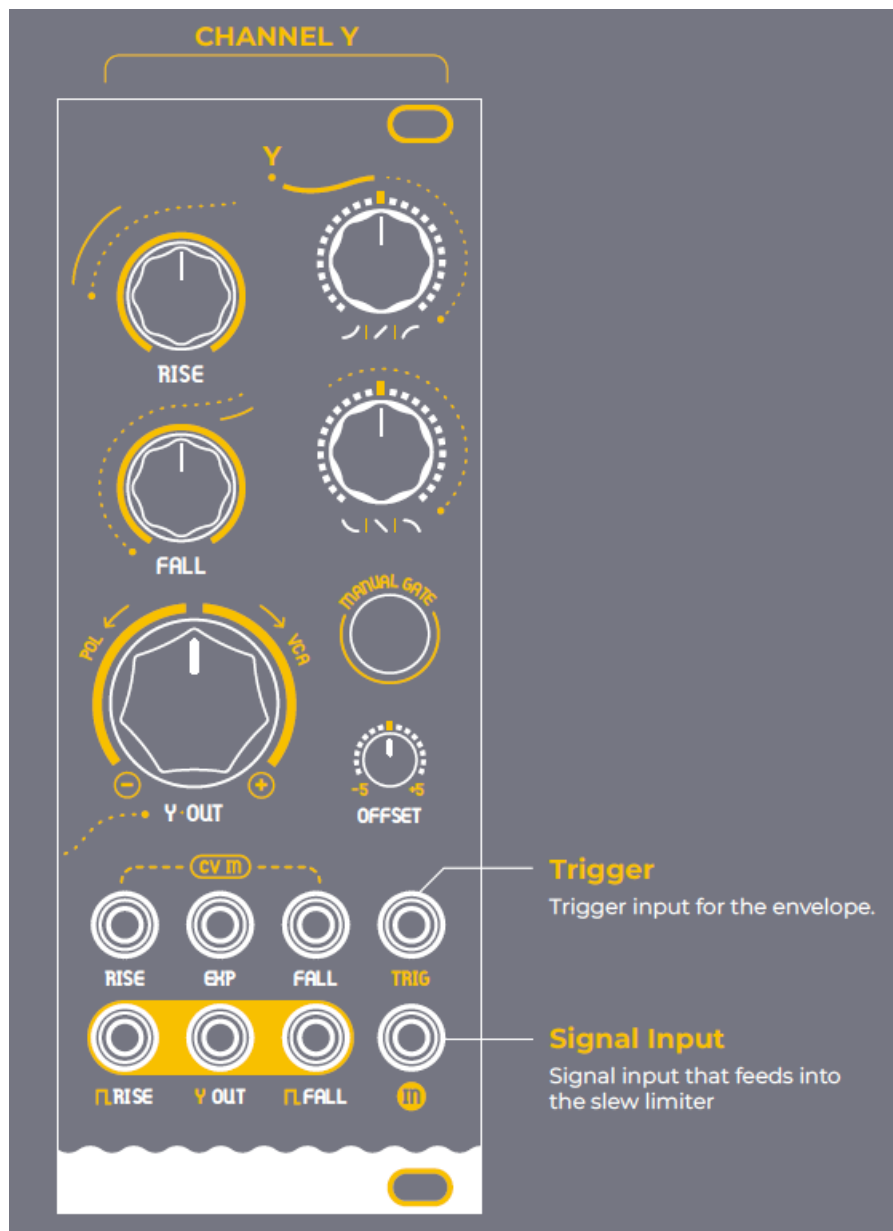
CHANNEL Y

Y

RISE

FALL

MANUAL GATE

POL

VCA

-5 +5

OFFSET

Y·OUT

CV IN

Trigger

Trigger input for the envelope.

RISE EXP FALL TRIG

Signal Input

Signal input that feeds into the slew limiter

RISE Y OUT FALL IN